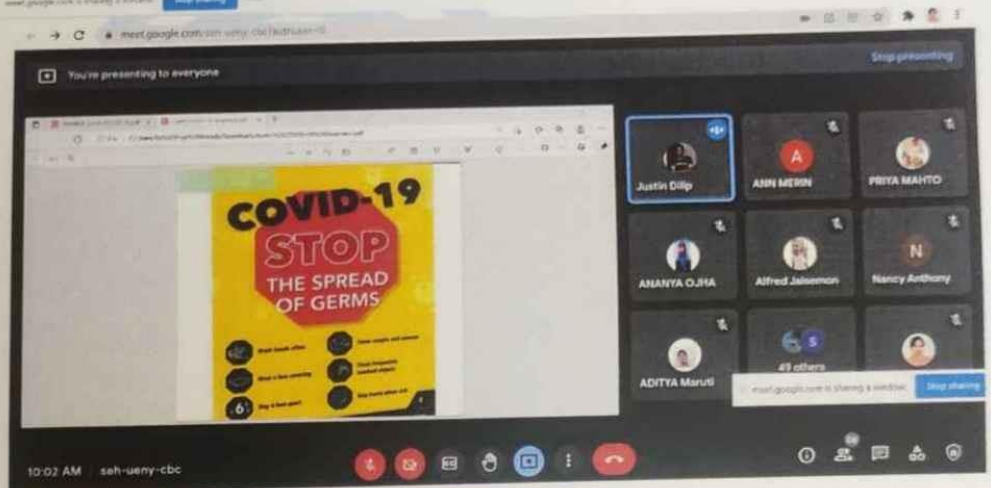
meet.google.com is sharing a window. Stop sharing

meet.google.com/seh-ueny-cbc?authuser=0

You're presenting to everyone

Stop presenting

COVID-19

STOP

THE SPREAD OF GERMS

Wash hands often

Cover coughs and sneezes

Wear a face covering

Clean frequently touched objects

Stay 6 feet apart

Stay home when sick

Justin Dilip

ANN MERIN

PRIYA MAHTO

ANANYA OJHA

Alfred Jaisemon

Nancy Anthony

ADITYA Maruti

49 others

meet.google.com is sharing a window. Stop sharing

10:02 AM | seh-ueny-cbc